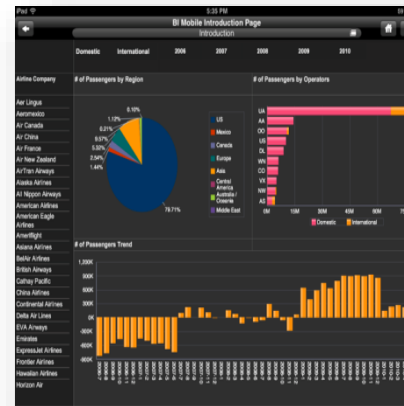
iPad 5:35 PM

BI Mobile Introduction Page

Introduction

Domestic International 2006 2007 2008 2009 2010

Airline Company

Aer Lingus
Aeromexico
Air Canada
Air China
Air France
Air New Zealand
AirTran Airways
Alaska Airlines
All Nippon Airways
American Airlines
American Eagle Airlines
Ameriflight
Asiana Airlines
BelAir Airlines
British Airways
Cathay Pacific
China Airlines
Continental Airlines
Delta Air Lines
EVA Airways
Emirates
ExpressJet Airlines
Frontier Airlines
Hawaiian Airlines
Horizon Air

# of Passengers by Region

5.10%
1.12%
8.01%
0.57%
3.33%
2.54%
1.44%
78.71%

US
Mexico
Canada
Europe
Asia
Central America
Australia / Oceania
Middle East

# of Passengers by Operators

UA
AA
OO
US
DL
WN
CO
YX
NW
AS

0M 10M 30M 45M 60M

Domestic International

# of Passengers Trend

1,200K
900K
600K
300K
0K
-300K
-600K